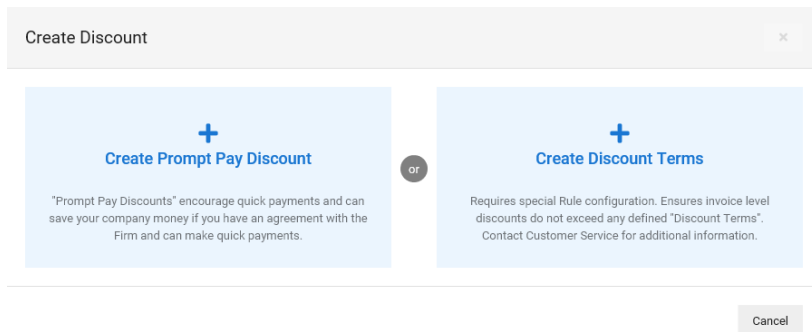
Create Discount

×

+

Create Prompt Pay Discount

"Prompt Pay Discounts" encourage quick payments and can save your company money if you have an agreement with the Firm and can make quick payments.

or

+

Create Discount Terms

Requires special Rule configuration. Ensures invoice level discounts do not exceed any defined "Discount Terms". Contact Customer Service for additional information.

Cancel